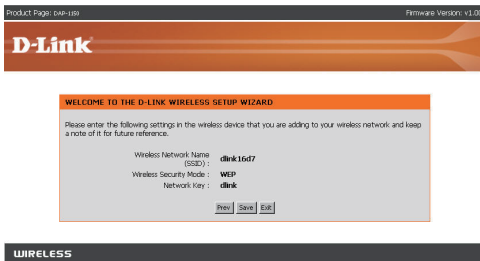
Product Page: DAP-1350

Firmware Version: v1.0

D-Link

WELCOME TO THE D-LINK WIRELESS SETUP WIZARD

Please enter the following settings in the wireless device that you are adding to your wireless network and keep a note of it for future reference.

Wireless Network Name (SSID) : dlink16d7

Wireless Security Mode : WEP

Network Key : dlink

Prev Save Exit

WIRELESS